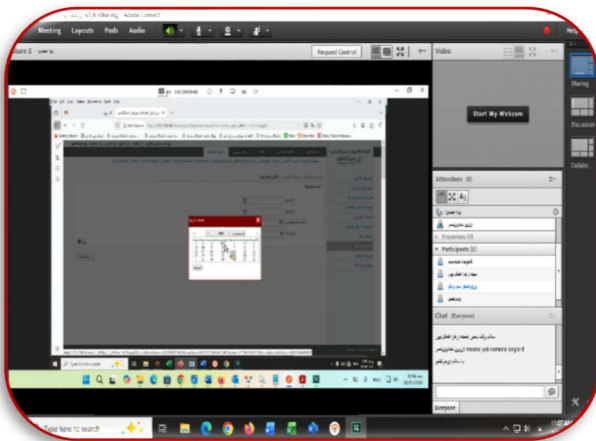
Adobe Connect

Meeting Layouts Pods Audio

Share 1

Request Control

Video

Start My Webcam

Attendees

Presenters

Participants

Chat (Everyone)

make you remove regard

Everyone

Sharing

Discussion

Collaboration

Type here to search